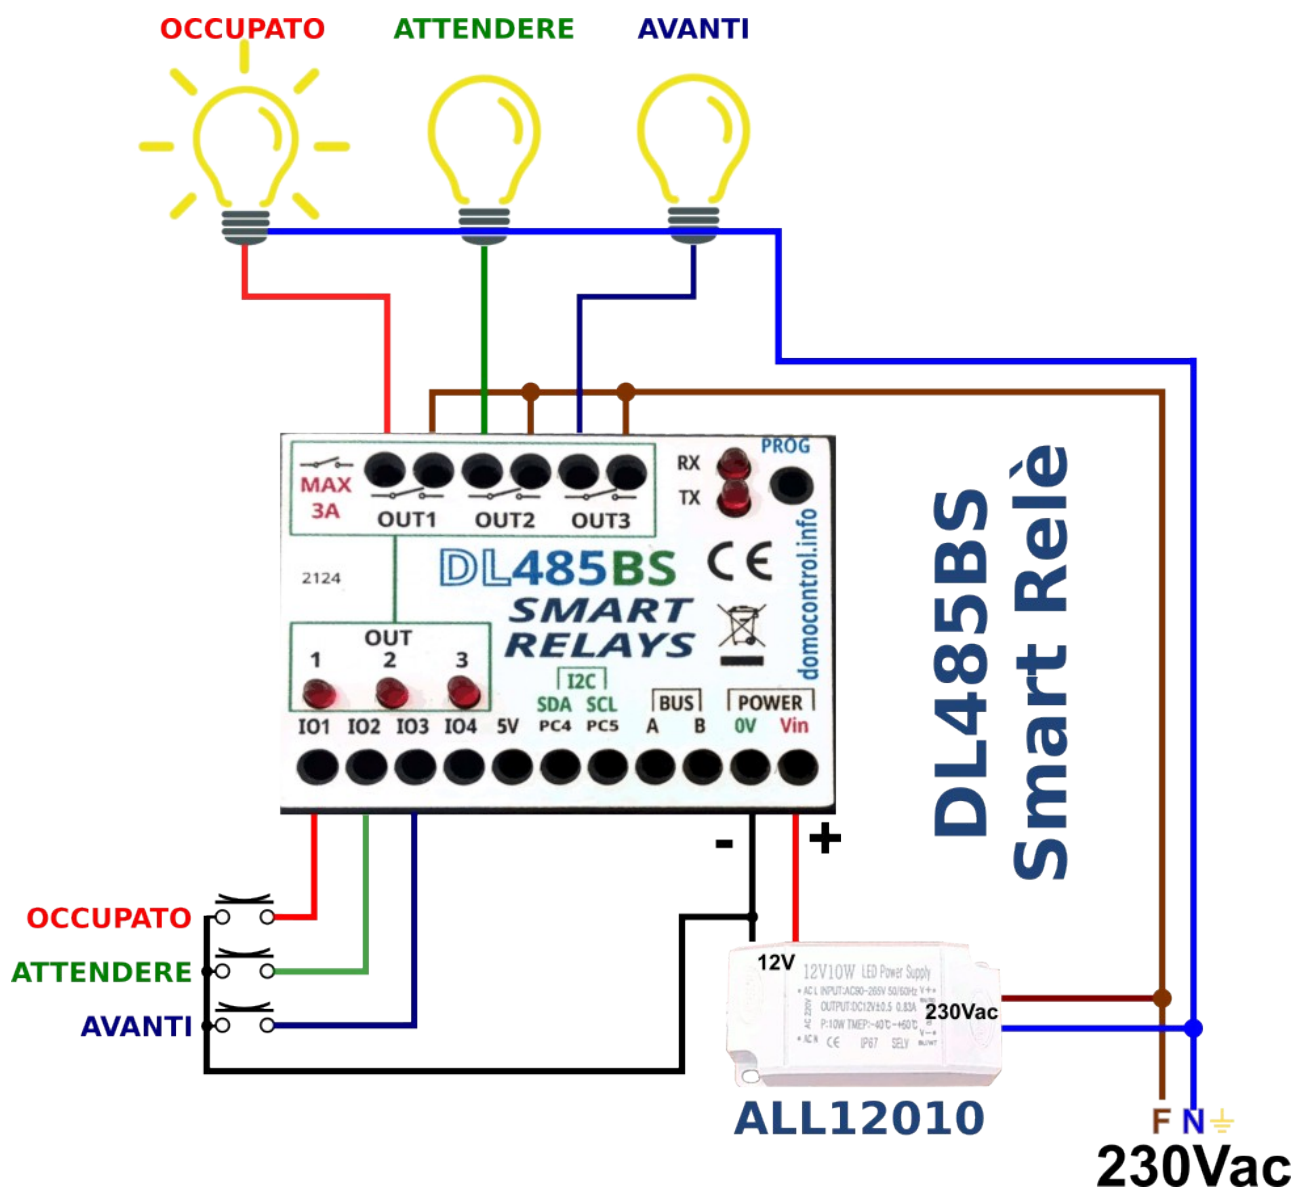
OCCUPATO ATTENDERE AVANTI

MAX 3A
OUT1 OUT2 OUT3
RX
TX
PROG
2124
DL485BS
SMART RELAYS
domocontrol.info
OUT
1 2 3
I2C
SDA SCL
BUS
POWER
IO1 IO2 IO3 IO4 5V PC4 PC5 A B 0V Vin

DL485BS
Smart Relè

-
+

OCCUPATO
ATTENDERE
AVANTI

12V
12V10W LED Power Supply
AC L INPUT:AC80~265V 50/60Hz
OUTPUT:DC12V±0.5 0.83A
P:10W TMEP:-40℃~+60℃
AC N CE IP67 SELV
230Vac

ALL12010

F N
230Vac